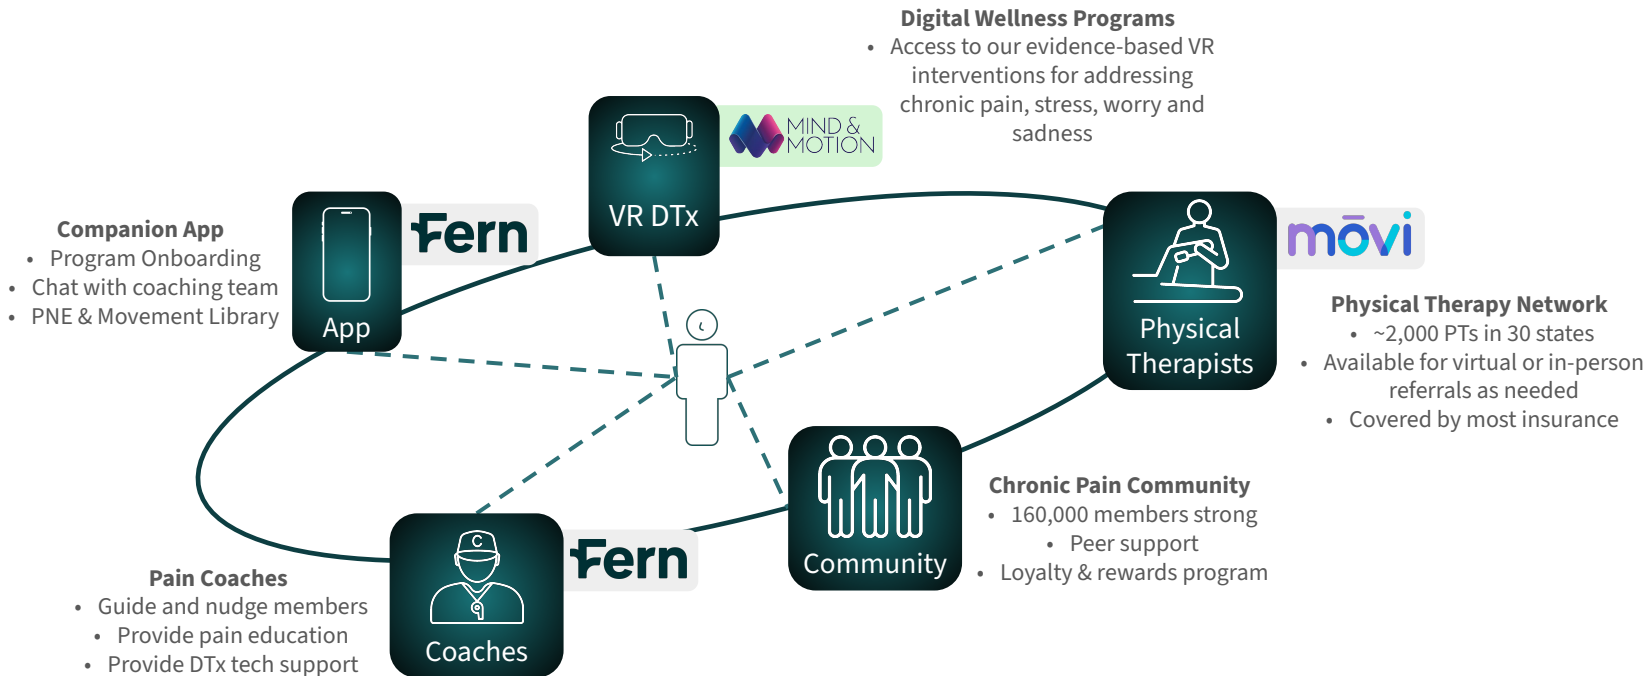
Digital Wellness Programs
• Access to our evidence-based VR interventions for addressing chronic pain, stress, worry and sadness

VR DTx

MIND & MOTION

Companion App
• Program Onboarding
• Chat with coaching team
• PNE & Movement Library

App

Fern

Physical Therapists

mōvi

Physical Therapy Network
• ~2,000 PTs in 30 states
• Available for virtual or in-person referrals as needed
• Covered by most insurance

Chronic Pain Community
• 160,000 members strong
• Peer support
• Loyalty & rewards program

Community

Coaches

Fern

Pain Coaches
• Guide and nudge members
• Provide pain education
• Provide DTx tech support